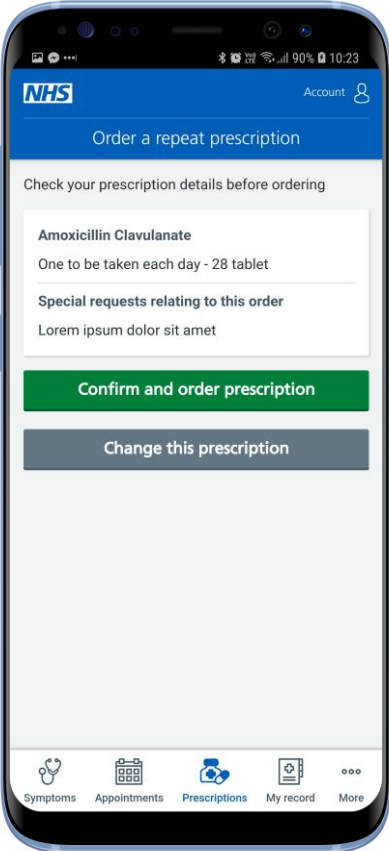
90% 10:23

NHS

Account

Order a repeat prescription

Check your prescription details before ordering

Amoxicillin Clavulanate

One to be taken each day - 28 tablet

Special requests relating to this order

Lorem ipsum dolor sit amet

Confirm and order prescription

Change this prescription

Symptoms
Appointments
Prescriptions
My record
More